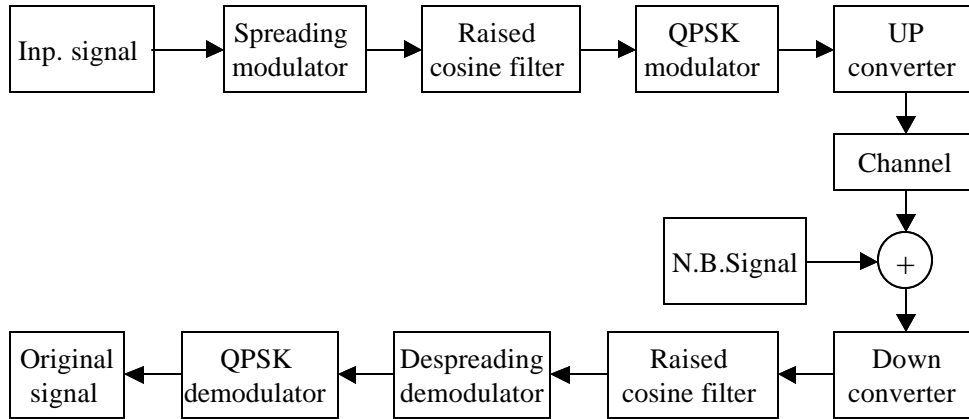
Inp. signal

Spreading modulator

Raised cosine filter

QPSK modulator

UP converter

Channel

N.B.Signal

+

Down converter

Raised cosine filter

Despreading demodulator

QPSK demodulator

Original signal